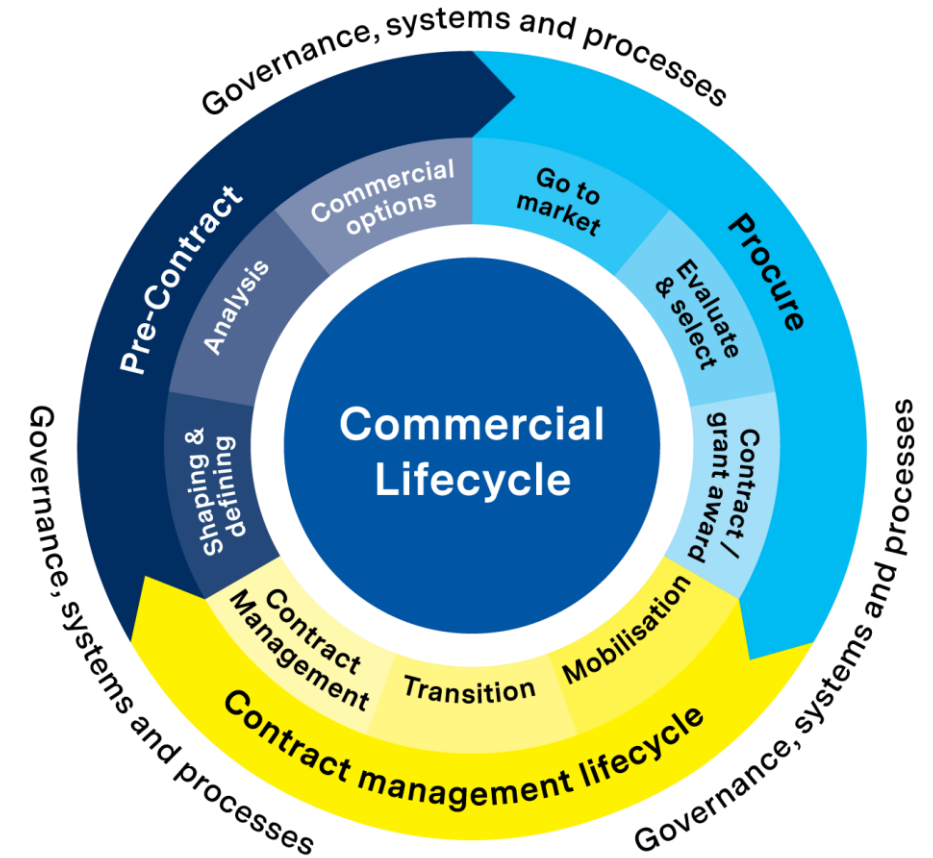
Governance, systems and processes

Pre-Contract

Analysis

Commercial options

Shaping & defining

Go to market

Procure

Evaluate & select

Contract / grant award

Commercial Lifecycle

Contract Management

Transition

Mobilisation

Contract management lifecycle

Governance, systems and processes

Governance, systems and processes

Governance, systems and processes